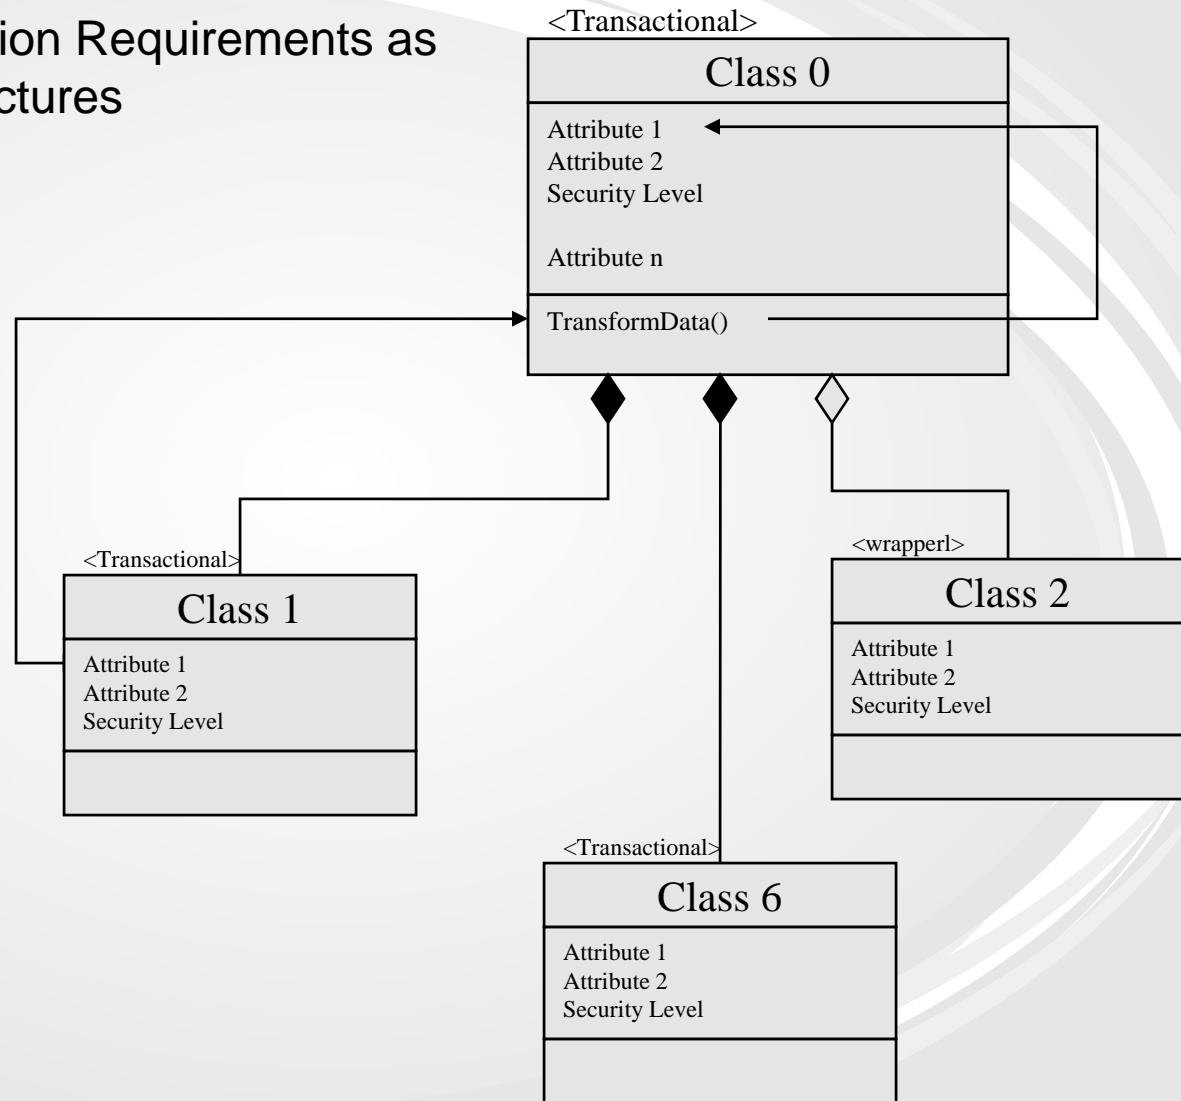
ion Requirements as
ctures

<Transactional>
Class 0
Attribute 1
Attribute 2
Security Level

Attribute n
TransformData()

<Transactional>
Class 1
Attribute 1
Attribute 2
Security Level

<wrapperl>
Class 2
Attribute 1
Attribute 2
Security Level

<Transactional>
Class 6
Attribute 1
Attribute 2
Security Level